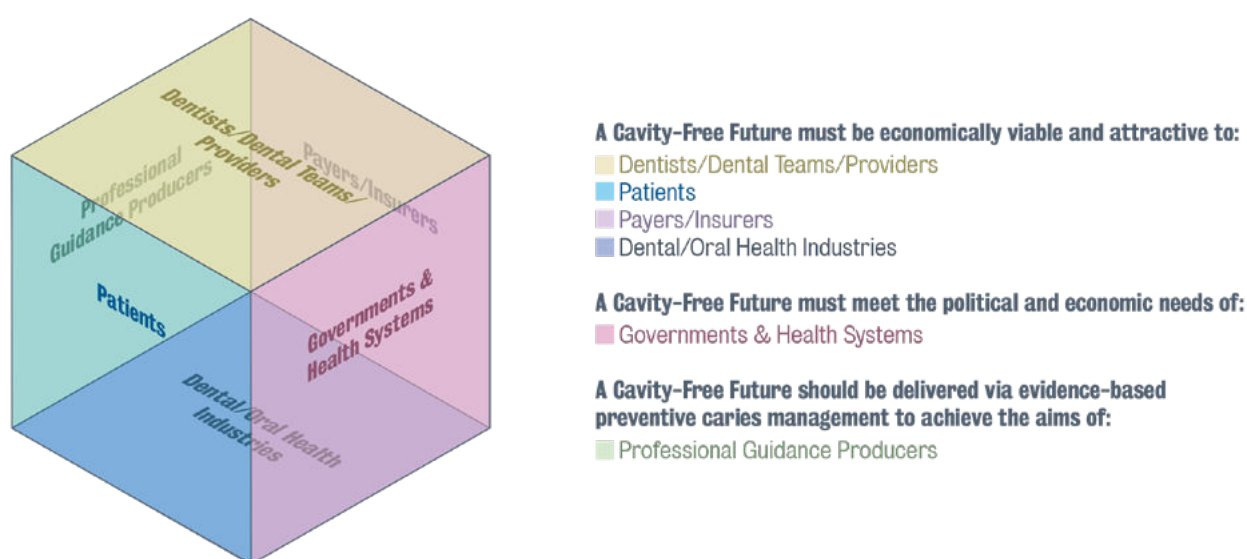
Dentists/Dental Teams/ Providers

Payers/Insurers

Professional Guidance Producers

Patients

Governments & Health Systems

Dental/Oral Health Industries

A Cavity-Free Future must be economically viable and attractive to:
Dentists/Dental Teams/Providers
Patients
Payers/Insurers
Dental/Oral Health Industries

A Cavity-Free Future must meet the political and economic needs of:
Governments & Health Systems

A Cavity-Free Future should be delivered via evidence-based preventive caries management to achieve the aims of:
Professional Guidance Producers